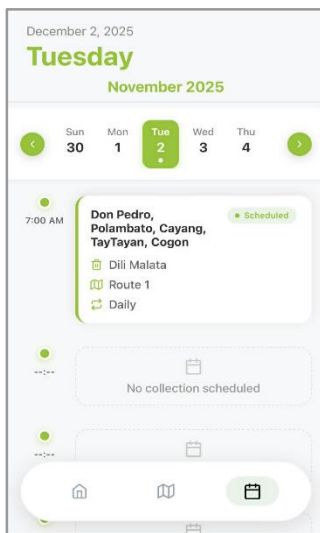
December 2, 2025
Tuesday
November 2025

Sun 30
Mon 1
Tue 2
Wed 3
Thu 4

7:00 AM
Don Pedro, Polambato, Cayang, TayTayan, Cogon
• Scheduled
Dili Malata
Route 1
Daily

--:--
No collection scheduled

--:--